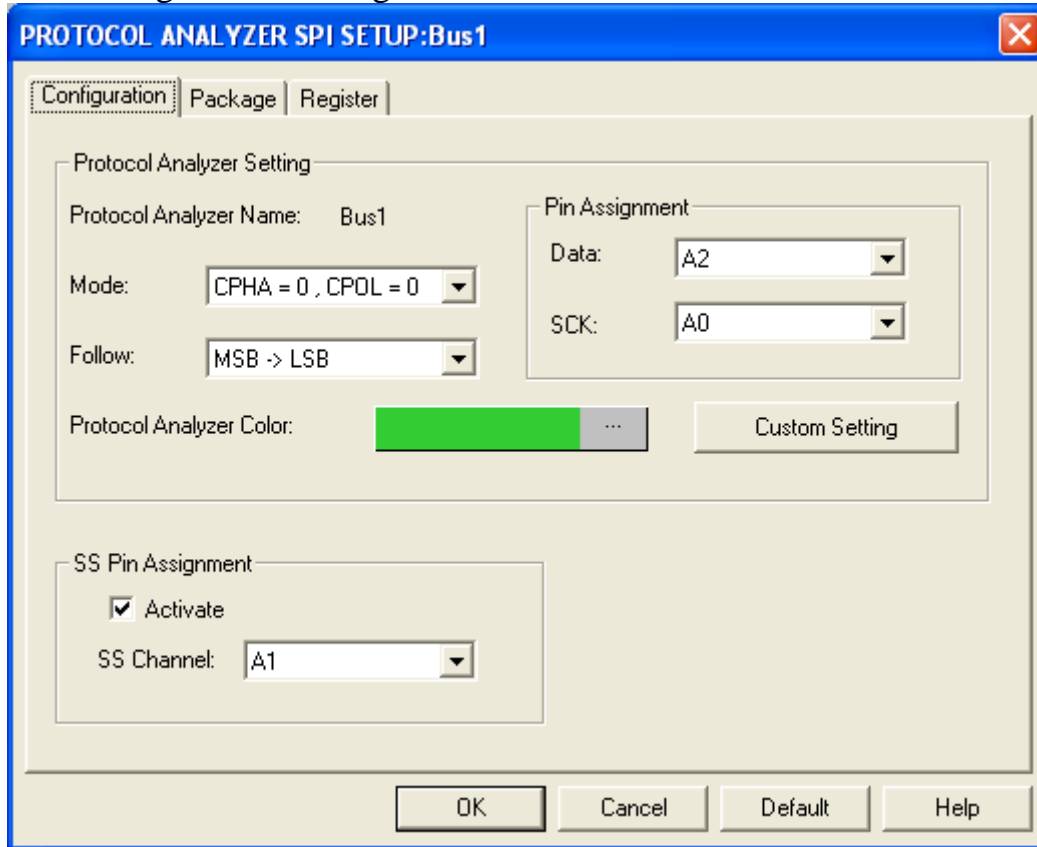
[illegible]

PROTOCOL ANALYZER SPI SETUP:Bus1

Configuration | Package | Register

Protocol Analyzer Setting

Protocol Analyzer Name: Bus1

Mode: CPHA = 0 , CPOL = 0

Follow: MSB -> LSB

Protocol Analyzer Color: ...

Pin Assignment

Data: A2

SCK: A0

Custom Setting

SS Pin Assignment

Activate

SS Channel: A1

OK Cancel Default Help